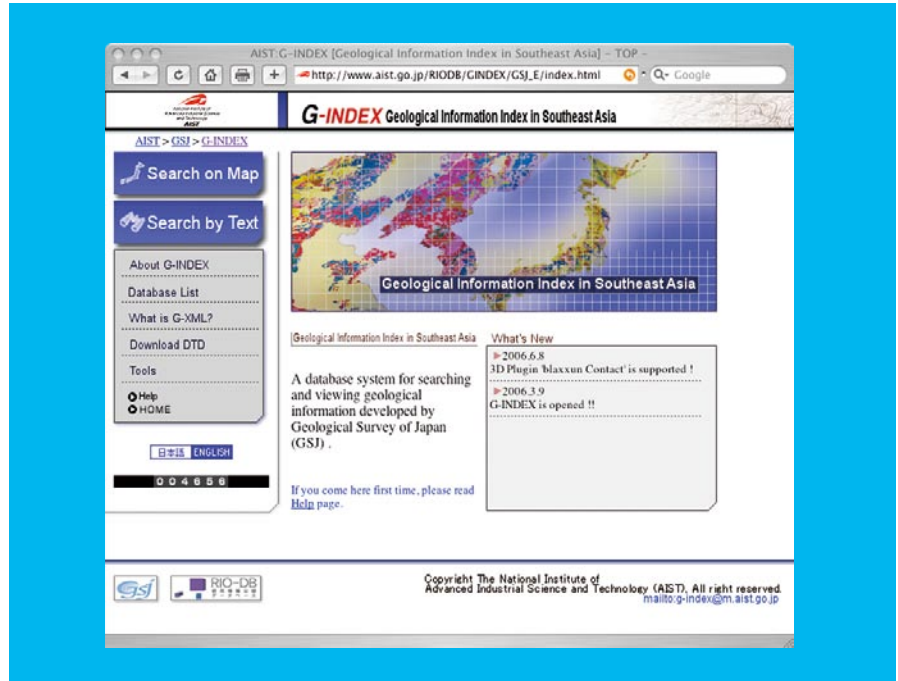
AIST:G-INDEX [Geological Information Index in Southeast Asia] - TOP -

http://www.aist.go.jp/RIODB/GINDEX/GSJ_E/index.html

Q- Google

AIST

G-INDEX Geological Information Index in Southeast Asia

AIST > GSJ > G-INDEX

Search on Map

Search by Text

About G-INDEX

Database List

What is G-XML?

Download DTD

Tools

Help

HOME

日本語 ENGLISH

004656

Geological Information Index in Southeast Asia

Geological Information Index in Southeast Asia

A database system for searching and viewing geological information developed by Geological Survey of Japan (GSJ) .

If you come here first time, please read Help page.

What's New

2006.6.8
3D Plugin 'blaxxun Contact' is supported !

2006.3.9
G-INDEX is opened !!

GSJ

RIO-DB

Copyright The National Institute of Advanced Industrial Science and Technology (AIST). All right reserved.
mailto:g-index@m.aist.go.jp